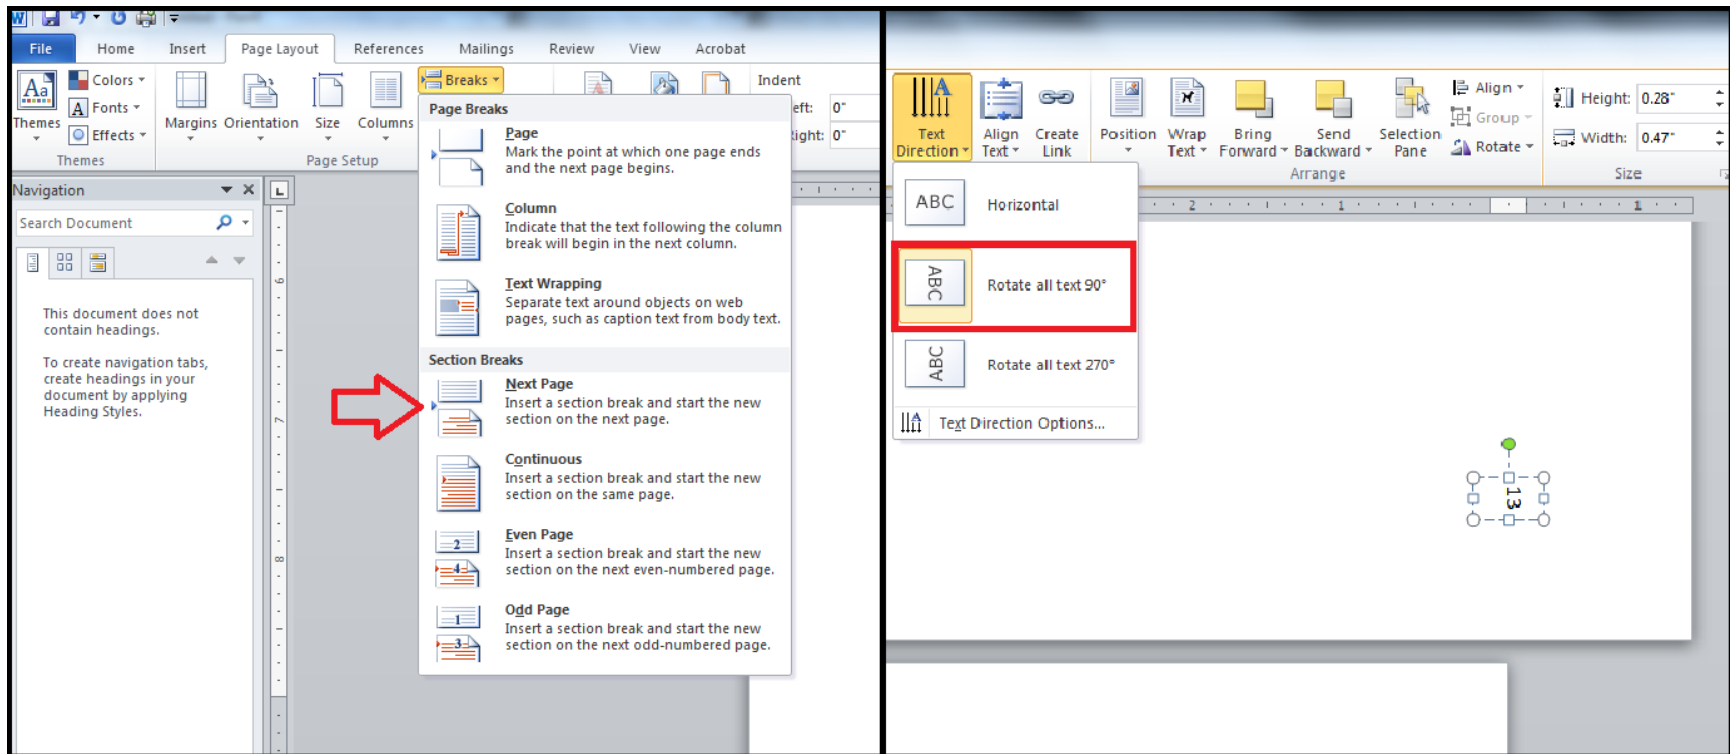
File Home Insert Page Layout References Mailings Review View Acrobat

Themes
Colors
Fonts
Effects
Themes

Margins Orientation Size Columns
Page Setup

Breaks
Indent
eft: 0"
ight: 0"

Page Breaks

Page
Mark the point at which one page ends and the next page begins.

Column
Indicate that the text following the column break will begin in the next column.

Text Wrapping
Separate text around objects on web pages, such as caption text from body text.

Section Breaks

Next Page
Insert a section break and start the new section on the next page.

Continuous
Insert a section break and start the new section on the same page.

Even Page
Insert a section break and start the new section on the next even-numbered page.

Odd Page
Insert a section break and start the new section on the next odd-numbered page.

Navigation
Search Document

This document does not contain headings.

To create navigation tabs, create headings in your document by applying Heading Styles.

Text Direction
Align Text
Create Link
Position
Wrap Text
Bring Forward
Send Backward
Selection Pane
Align
Group
Rotate
Arrange
Height: 0.28"
Width: 0.47"
Size

ABC Horizontal
ABC Rotate all text 90°
ABC Rotate all text 270°
Text Direction Options...

13